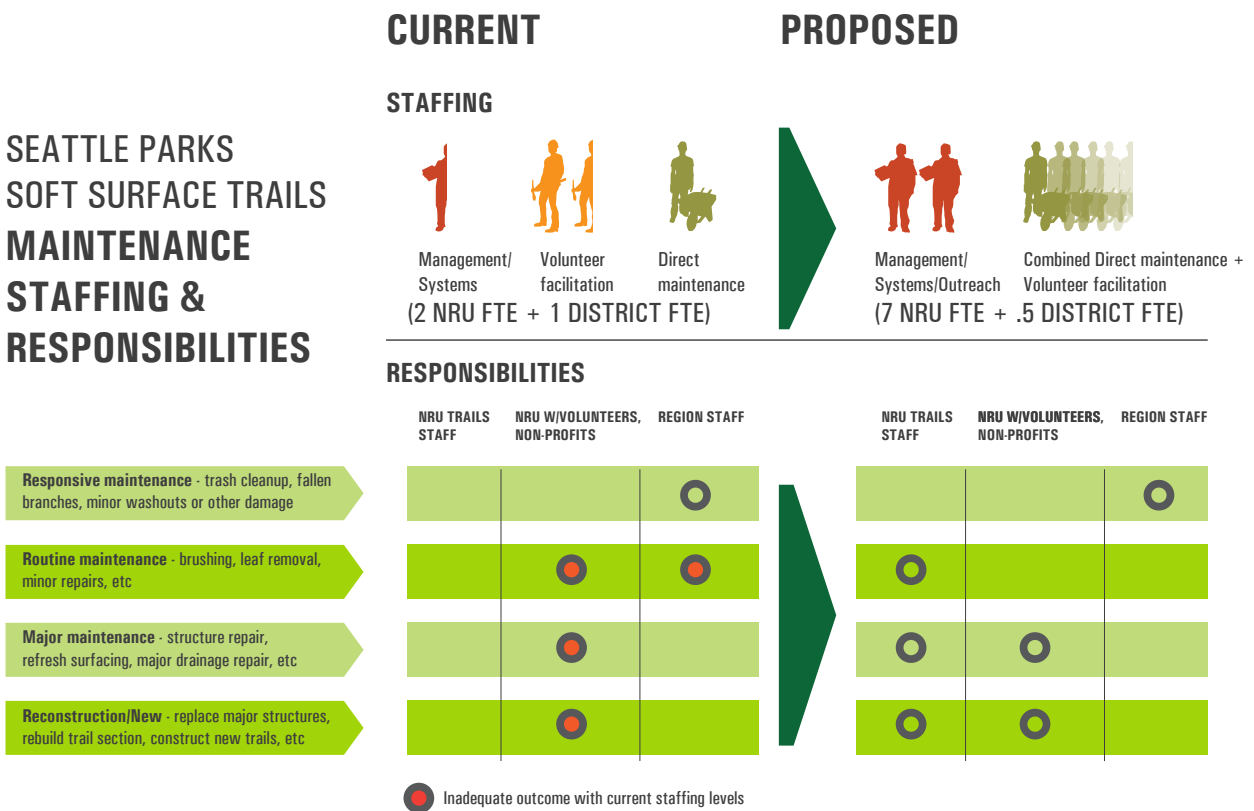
SEATTLE PARKS
SOFT SURFACE TRAILS
MAINTENANCE STAFFING & RESPONSIBILITIES

CURRENT

PROPOSED

STAFFING

Management/ Systems

Volunteer facilitation

Direct maintenance

(2 NRU FTE + 1 DISTRICT FTE)

Management/ Systems/Outreach

Combined Direct maintenance + Volunteer facilitation

(7 NRU FTE + .5 DISTRICT FTE)

RESPONSIBILITIES

NRU TRAILS STAFF

NRU W/VOLUNTEERS, NON-PROFITS

REGION STAFF

NRU TRAILS STAFF

NRU W/VOLUNTEERS, NON-PROFITS

REGION STAFF

Responsive maintenance - trash cleanup, fallen branches, minor washouts or other damage

Routine maintenance - brushing, leaf removal, minor repairs, etc

Major maintenance - structure repair, refresh surfacing, major drainage repair, etc

Reconstruction/New - replace major structures, rebuild trail section, construct new trails, etc

Inadequate outcome with current staffing levels